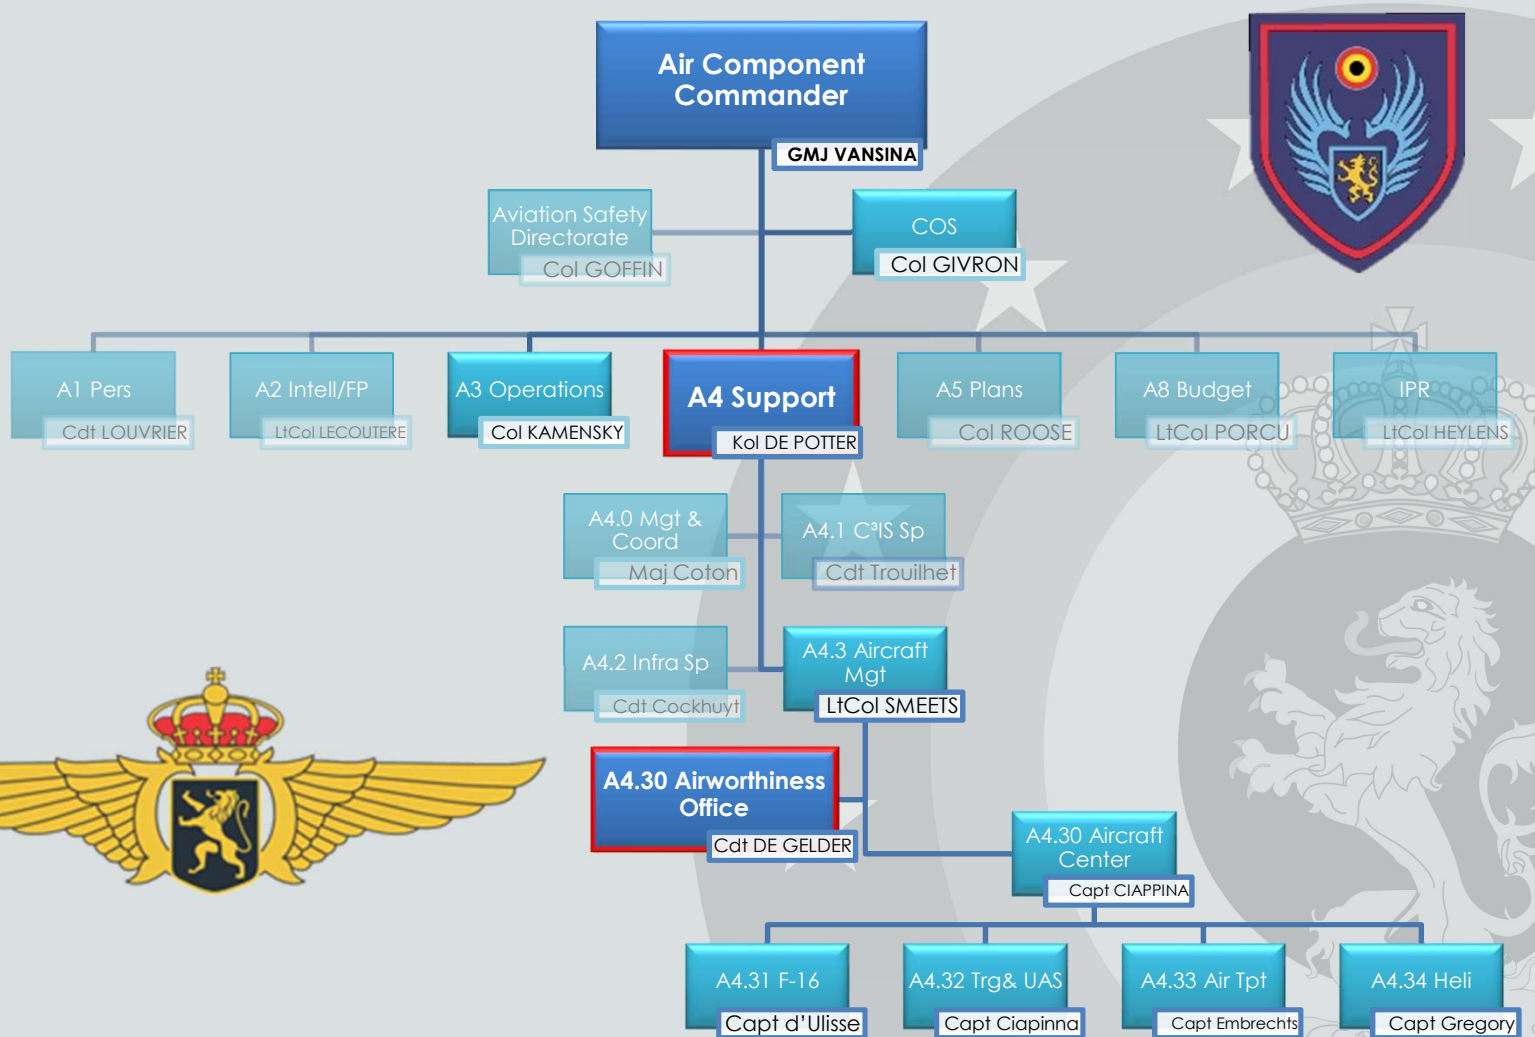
Air Component Commander
GMJ VANSINA

Aviation Safety Directorate
Col GOFFIN

COS
Col GIVRON

A1 Pers
Cdt LOUVRIER

A2 Intell/FP
LtCol LECOUTERE

A3 Operations
Col KAMENSKY

A4 Support
Kol DE POTTER

A5 Plans
Col ROOSE

A8 Budget
LtCol PORCU

IPR
LtCol HEYLENS

A4.0 Mgt & Coord
Maj Coton

A4.1 C³IS Sp
Cdt Trouilhet

A4.2 Infra Sp
Cdt Cockhuyt

A4.3 Aircraft Mgt
LtCol SMEETS

A4.30 Airworthiness Office
Cdt DE GELDER

A4.30 Aircraft Center
Capt CIAPPINA

A4.31 F-16
Capt d'Ulisse

A4.32 Trg& UAS
Capt Ciapinna

A4.33 Air Tpt
Capt Embrechts

A4.34 Heli
Capt Gregory